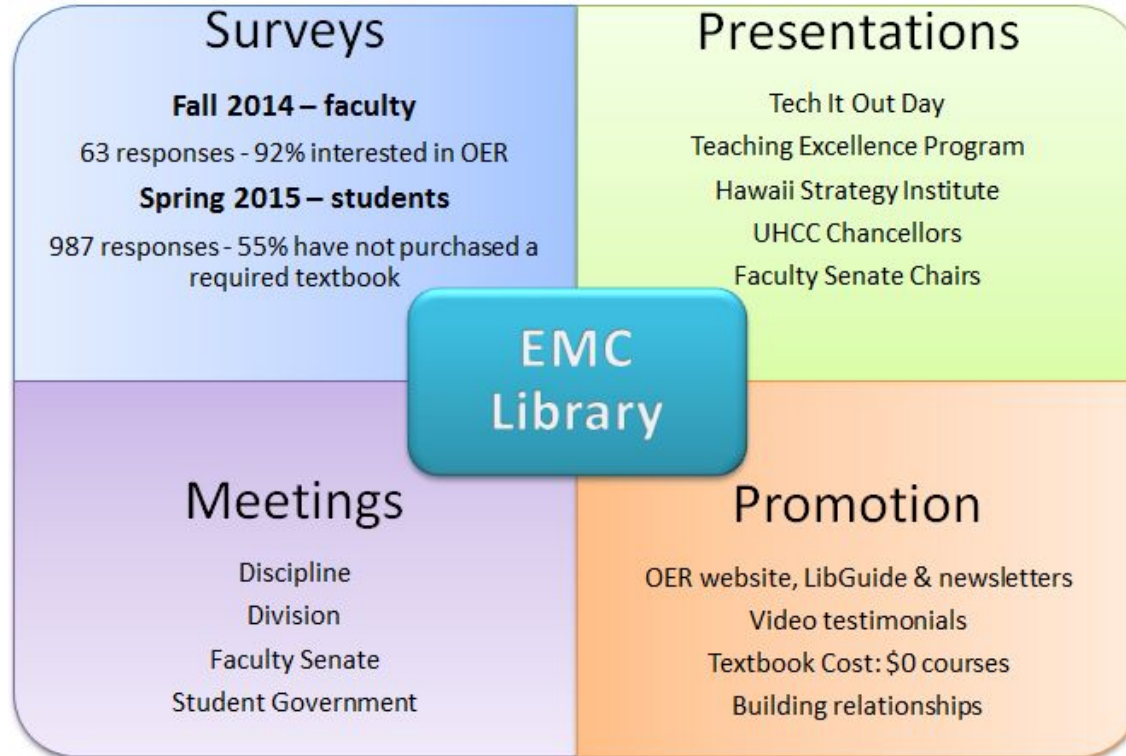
Surveys

**Fall 2014 – faculty**

63 responses - 92% interested in OER

**Spring 2015 – students**

987 responses - 55% have not purchased a required textbook

Presentations

Tech It Out Day

Teaching Excellence Program

Hawaii Strategy Institute

UHCC Chancellors

Faculty Senate Chairs

EMC Library

Meetings

Discipline

Division

Faculty Senate

Student Government

Promotion

OER website, LibGuide & newsletters

Video testimonials

Textbook Cost: $0 courses

Building relationships